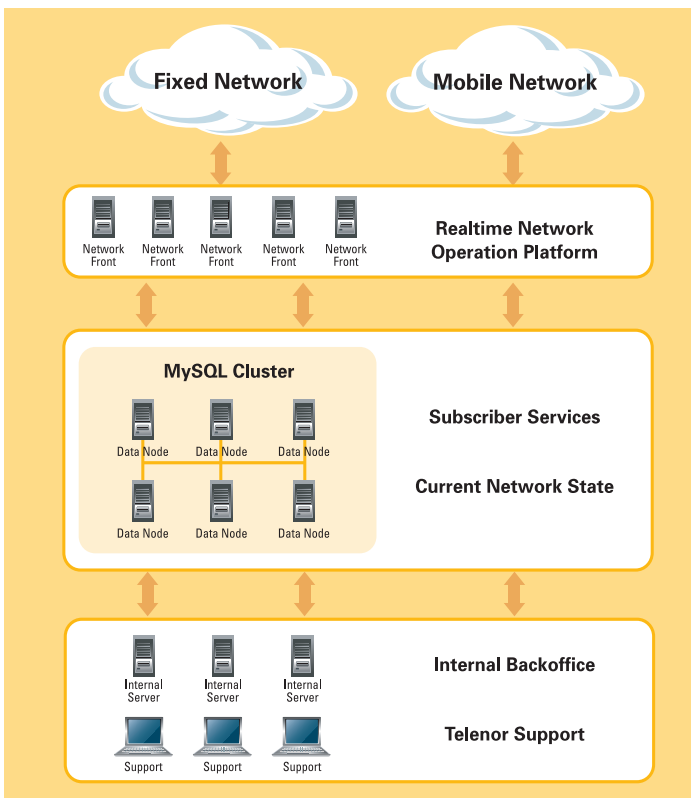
Fixed Network

Mobile Network

Network Front
Network Front
Network Front
Network Front
Network Front

Realtime Network Operation Platform

MySQL Cluster

Data Node
Data Node
Data Node
Data Node
Data Node
Data Node

Subscriber Services

Current Network State

Internal Server
Internal Server
Internal Server

Internal Backoffice

Support
Support
Support

Telenor Support